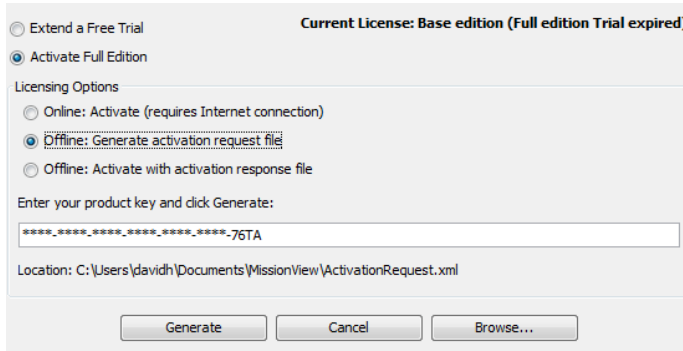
Extend a Free Trial

Current License: Base edition (Full edition Trial expired)

Activate Full Edition

Licensing Options

Online: Activate (requires Internet connection)

Offline: Generate activation request file

Offline: Activate with activation response file

Enter your product key and click Generate:

****-****-****-****-****-****-76TA

Location: C:\Users\davidh\Documents\MissionView\ActivationRequest.xml

Generate

Cancel

Browse...